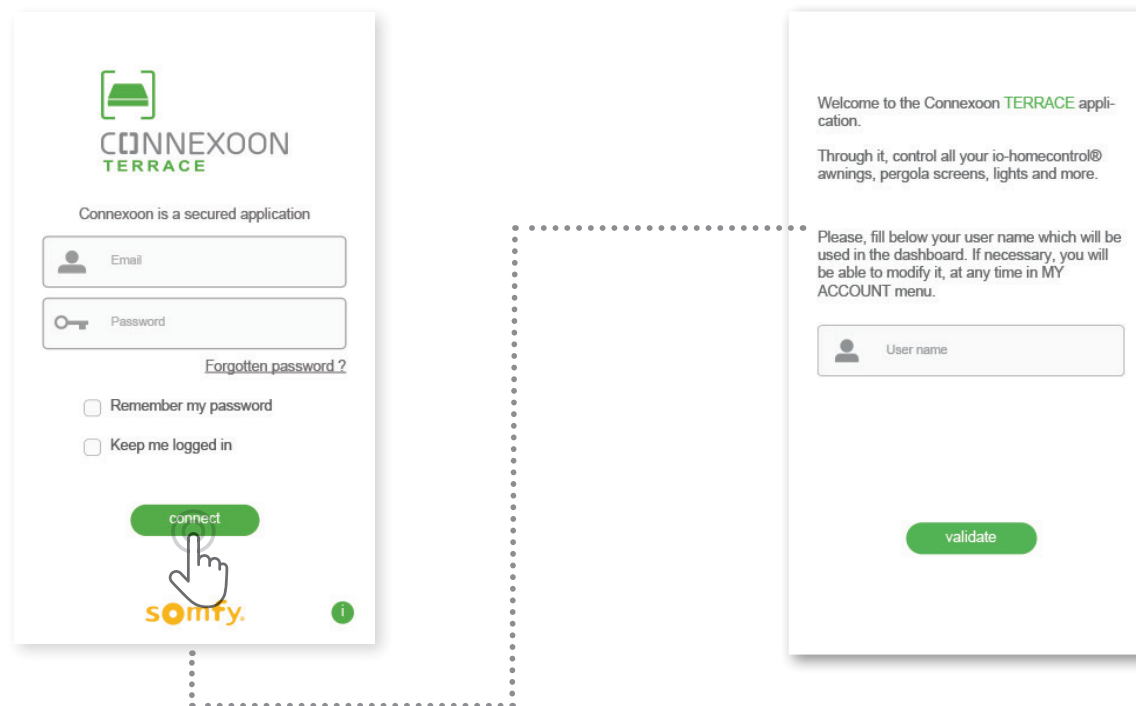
CONNEXOON
TERRACE

Connexoon is a secured application

Email

Password

Forgotten password ?

Remember my password

Keep me logged in

connect

somfy.

i

Welcome to the Connexoon TERRACE application.

Through it, control all your io-homecontrol® awnings, pergola screens, lights and more.

Please, fill below your user name which will be used in the dashboard. If necessary, you will be able to modify it, at any time in MY ACCOUNT menu.

User name

validate